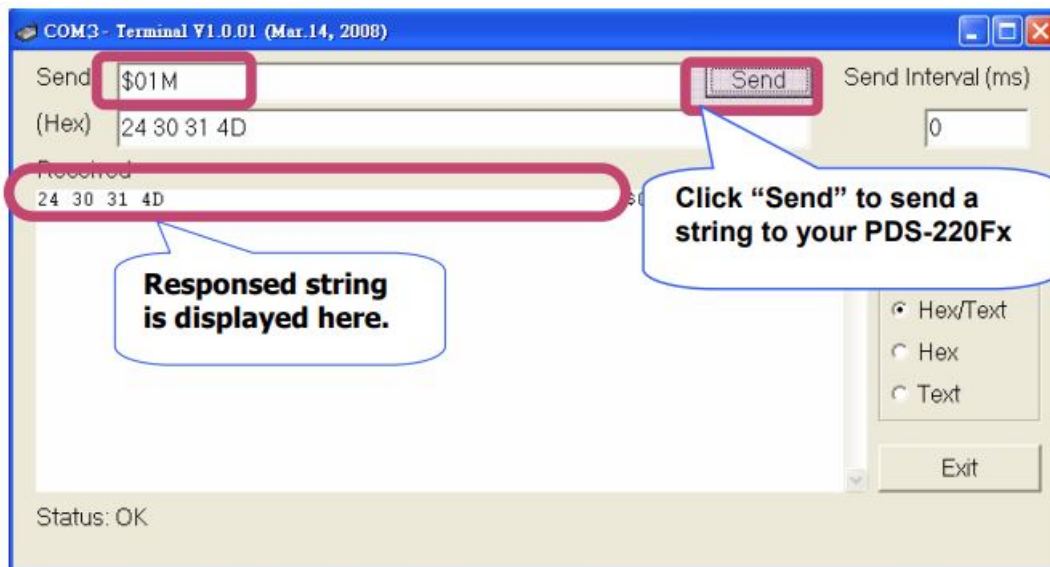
COM3 - Terminal V1.0.01 (Mar.14, 2008)

Send $01M Send Send Interval (ms)

(Hex) 24 30 31 4D 0

Received

24 30 31 4D

Click "Send" to send a string to your PDS-220Fx

Responsed string is displayed here.

Hex/Text
Hex
Text

Exit

Status: OK